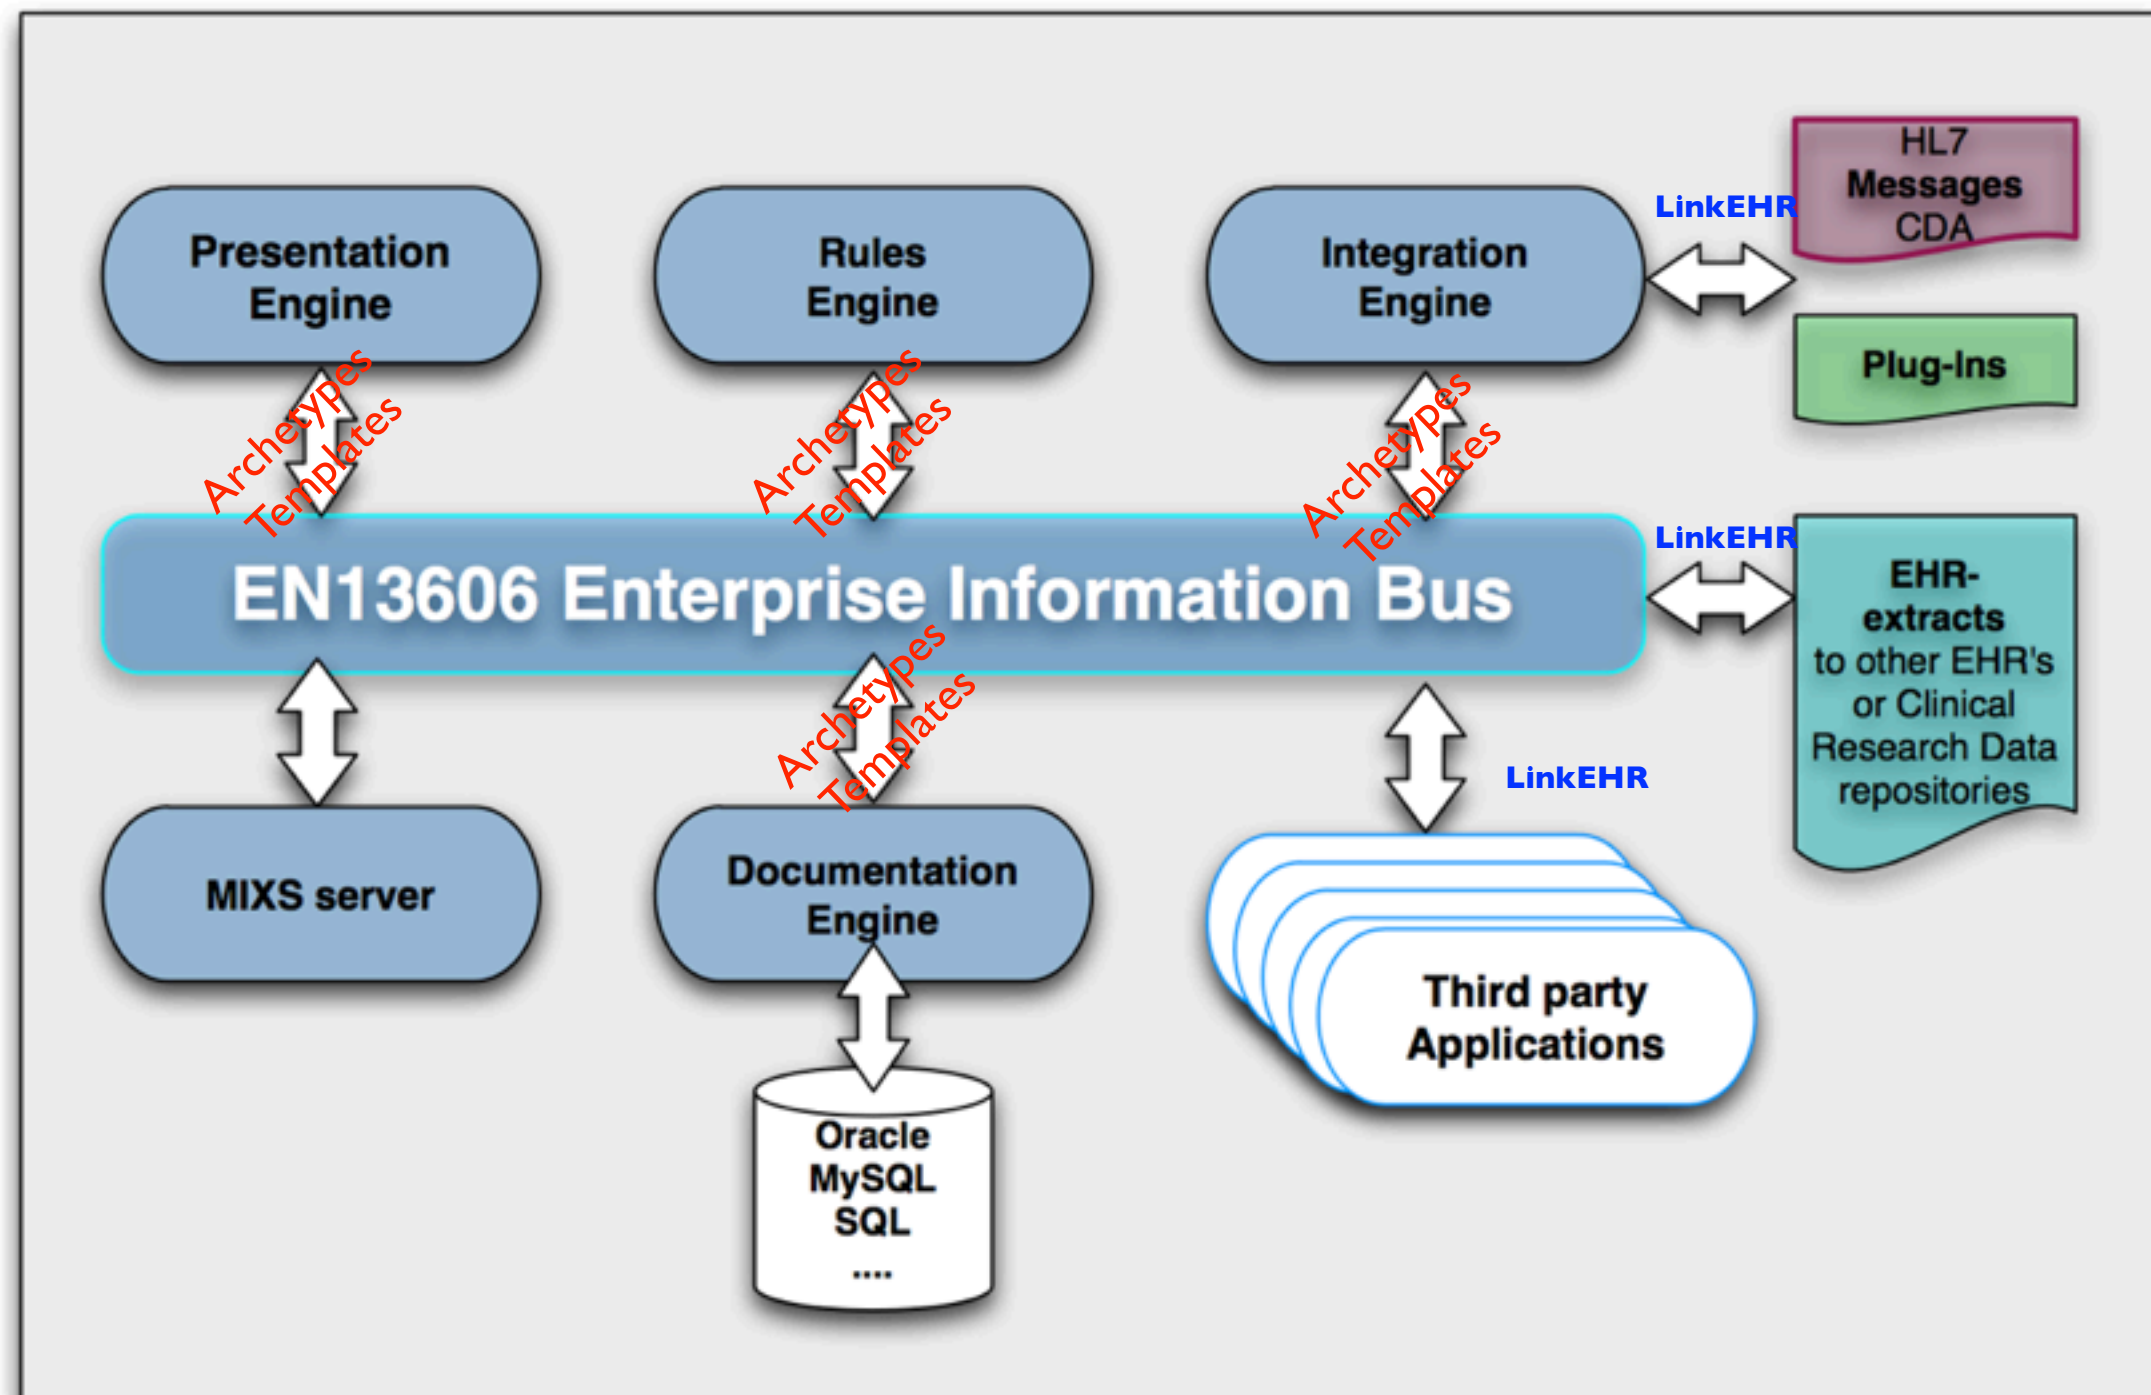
Presentation Engine

Rules Engine

Integration Engine

LinkEHR

HL7 Messages CDA

Plug-Ins

Archetypes Templates

Archetypes Templates

Archetypes Templates

LinkEHR

EN13606 Enterprise Information Bus

EHR-extracts to other EHR's or Clinical Research Data repositories

Archetypes Templates

LinkEHR

MIXS server

Documentation Engine

Third party Applications

Oracle MySQL SQL ....